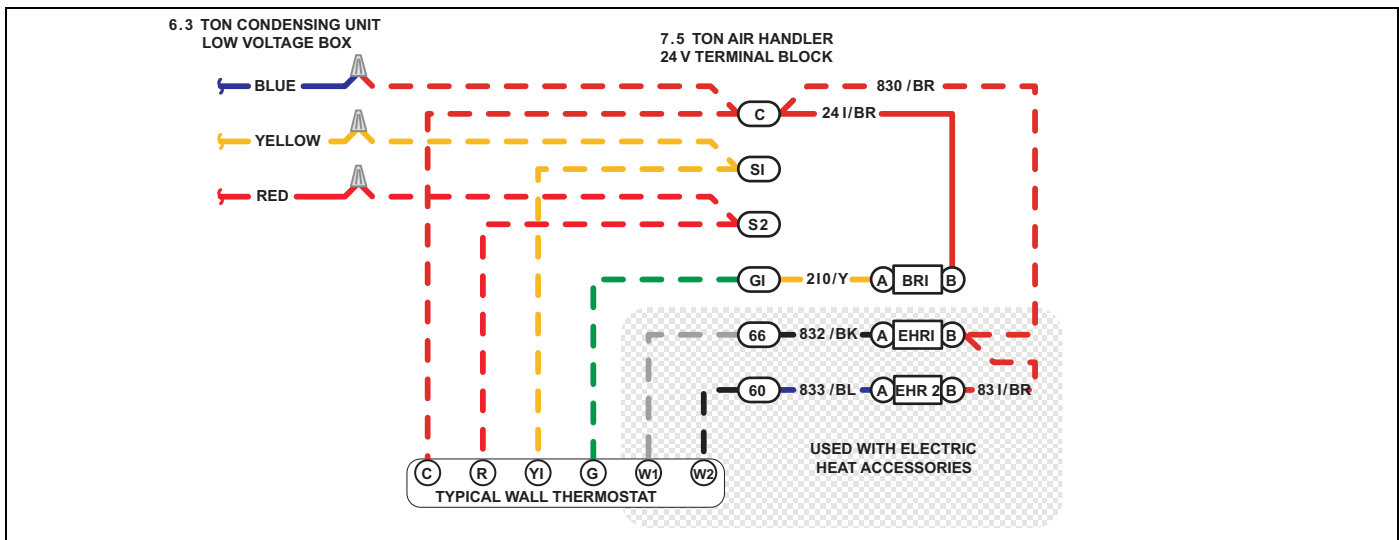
6.3 TON CONDENSING UNIT
LOW VOLTAGE BOX

7.5 TON AIR HANDLER
24 V TERMINAL BLOCK

BLUE

YELLOW

RED

830 /BR

C

24 I/BR

SI

S2

GI

210/Y

A

BRI

B

66

832 /BK

A

EHRI

B

60

833 /BL

A

EHR 2

B

83 I/BR

USED WITH ELECTRIC
HEAT ACCESSORIES

C

R

YI

G

W1

W2

TYPICAL WALL THERMOSTAT